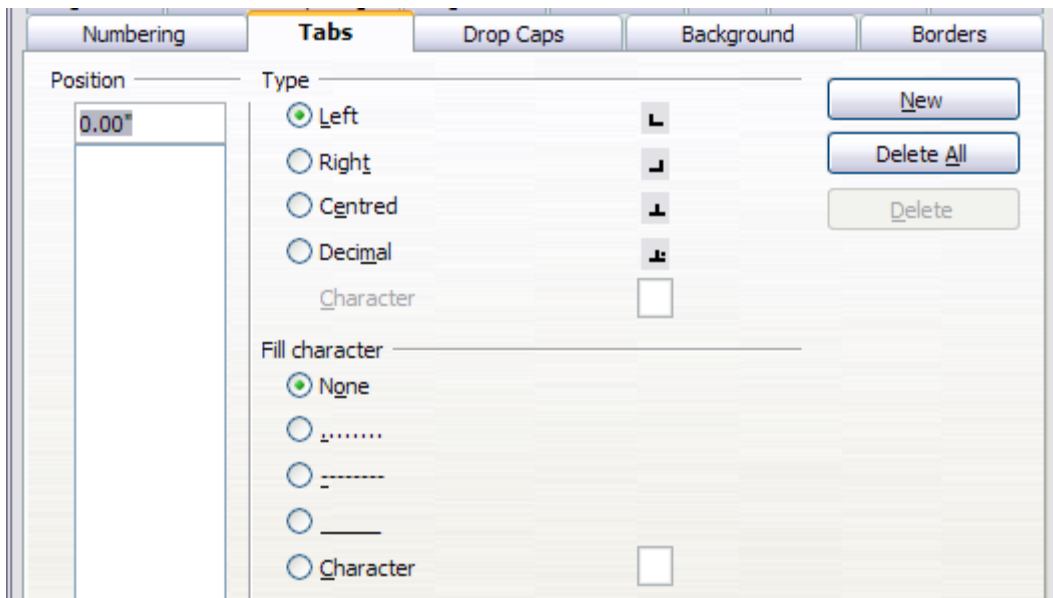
Numbering | Tabs | Drop Caps | Background | Borders

Position

0.00"

Type

Left

Right

Centred

Decimal

Character

New

Delete All

Delete

Fill character

None

........

--------

_____

Character